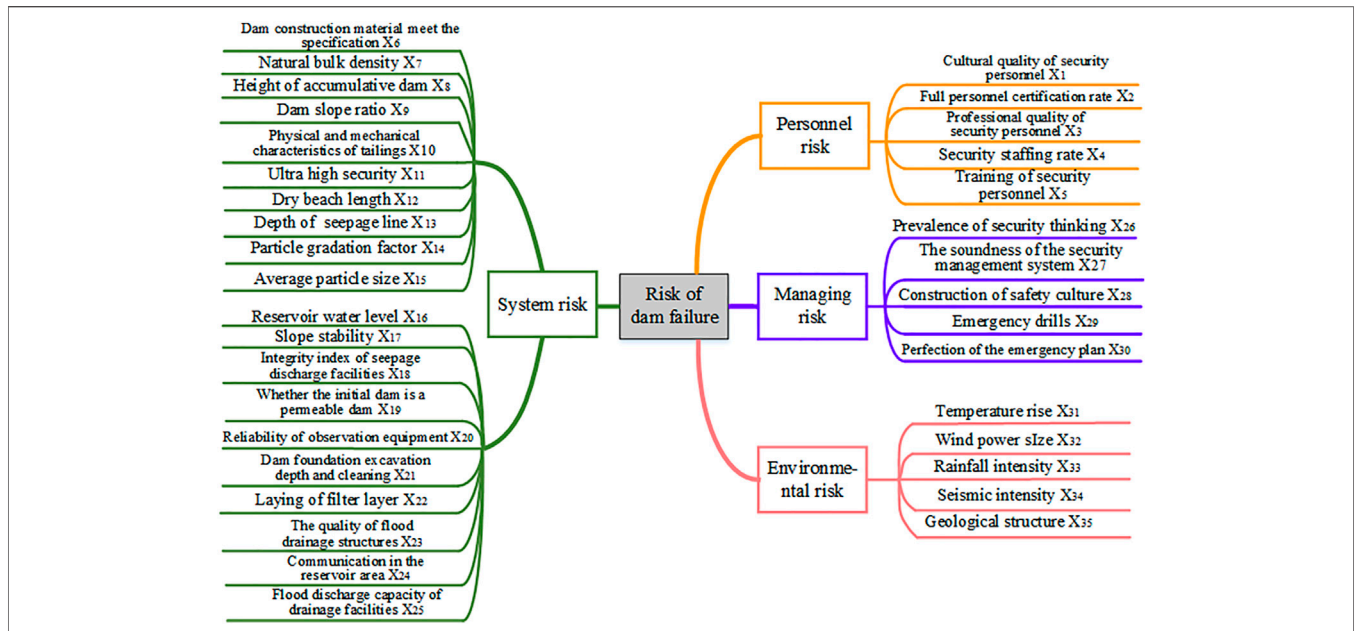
Dam construction material meet the specification $X_6$
Natural bulk density $X_7$
Height of accumulative dam $X_8$
Dam slope ratio $X_9$
Physical and mechanical characteristics of tailings $X_{10}$
Ultra high security $X_{11}$
Dry beach length $X_{12}$
Depth of seepage line $X_{13}$
Particle gradation factor $X_{14}$
Average particle size $X_{15}$
Reservoir water level $X_{16}$
Slope stability $X_{17}$
Integrity index of seepage discharge facilities $X_{18}$
Whether the initial dam is a permeable dam $X_{19}$
Reliability of observation equipment $X_{20}$
Dam foundation excavation depth and cleaning $X_{21}$
Laying of filter layer $X_{22}$
The quality of flood drainage structures $X_{23}$
Communication in the reservoir area $X_{24}$
Flood discharge capacity of drainage facilities $X_{25}$

System risk

Risk of dam failure

Personnel risk

Managing risk

Environmental risk

Cultural quality of security personnel $X_1$
Full personnel certification rate $X_2$
Professional quality of security personnel $X_3$
Security staffing rate $X_4$
Training of security personnel $X_5$

Prevalence of security thinking $X_{26}$
The soundness of the security management system $X_{27}$
Construction of safety culture $X_{28}$
Emergency drills $X_{29}$
Perfection of the emergency plan $X_{30}$

Temperature rise $X_{31}$
Wind power sIze $X_{32}$
Rainfall intensity $X_{33}$
Seismic intensity $X_{34}$
Geological structure $X_{35}$